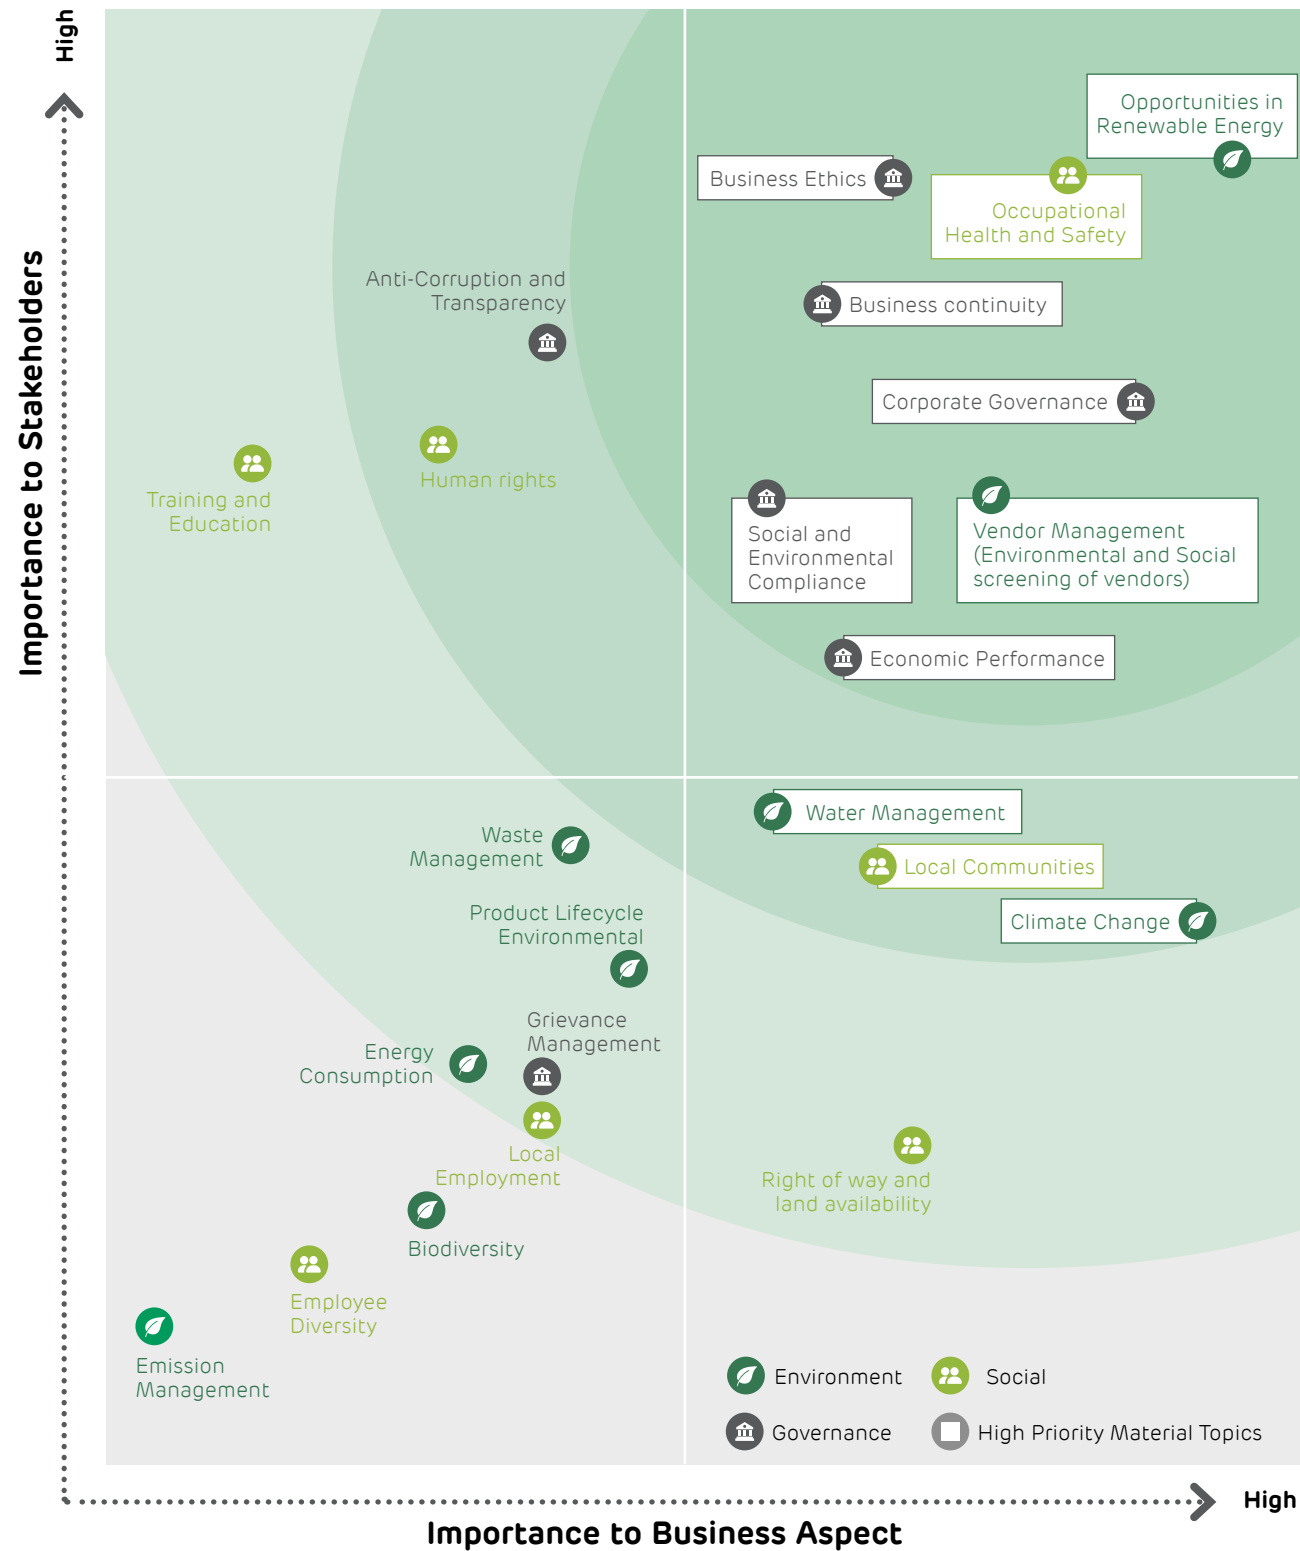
High

Importance to Stakeholders

Opportunities in Renewable Energy

Business Ethics

Occupational Health and Safety

Anti-Corruption and Transparency

Business continuity

Corporate Governance

Training and Education

Human rights

Social and Environmental Compliance

Vendor Management (Environmental and Social screening of vendors)

Economic Performance

Water Management

Waste Management

Local Communities

Climate Change

Product Lifecycle Environmental

Grievance Management

Energy Consumption

Local Employment

Right of way and land availability

Biodiversity

Employee Diversity

Emission Management

Environment

Social

Governance

High Priority Material Topics

High

Importance to Business Aspect